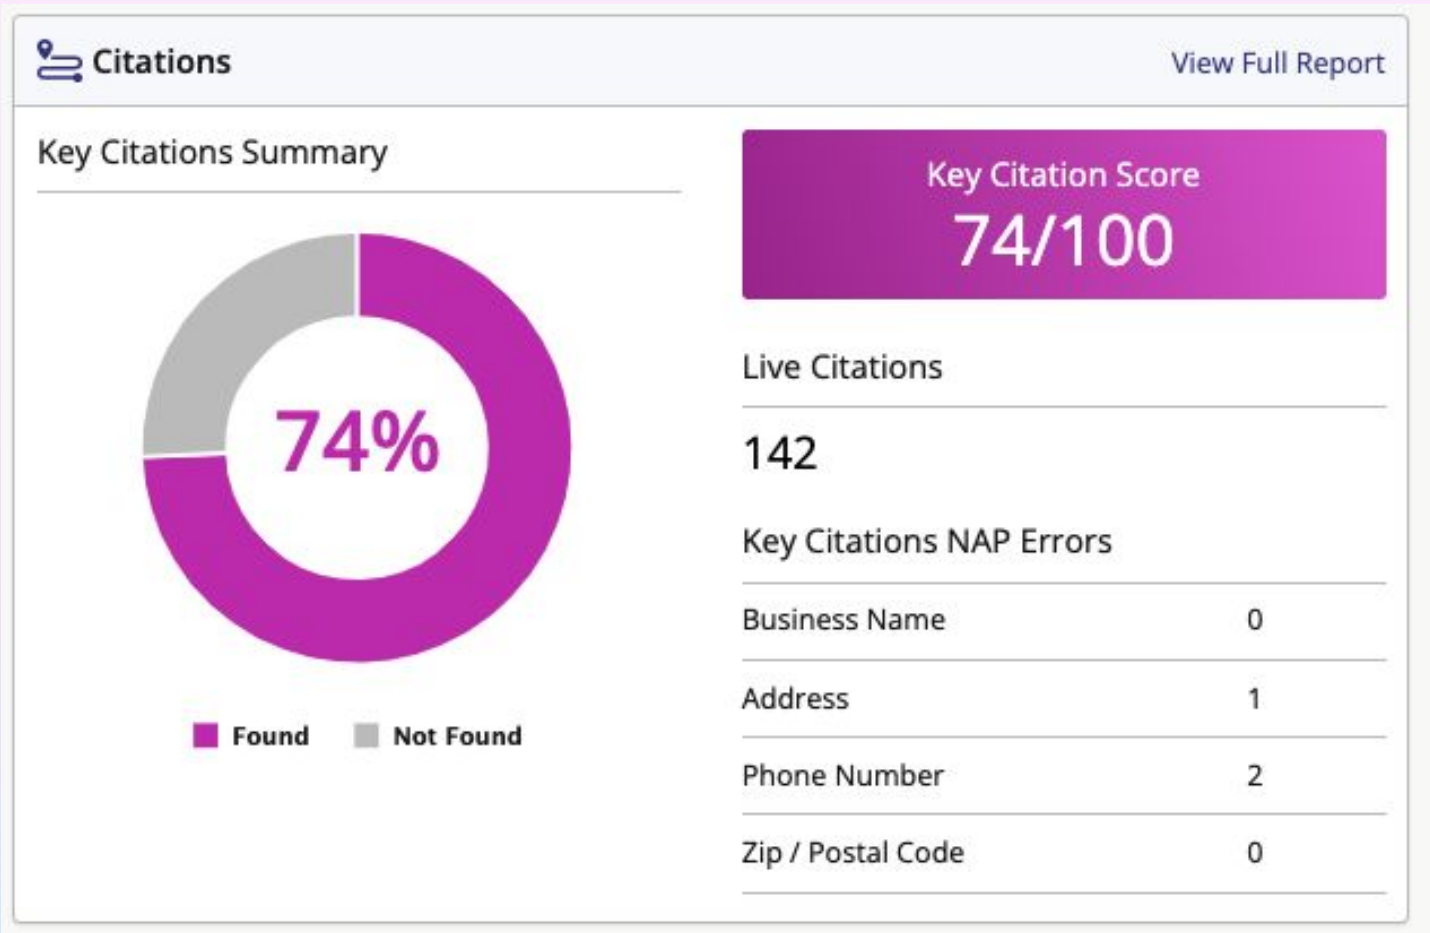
Citations

View Full Report

Key Citations Summary

74%

Found Not Found

Key Citation Score
74/100

Live Citations

142

Key Citations NAP Errors

| Business Name | 0 |
|---|---|
| Address | 1 |
| Phone Number | 2 |
| Zip / Postal Code | 0 |